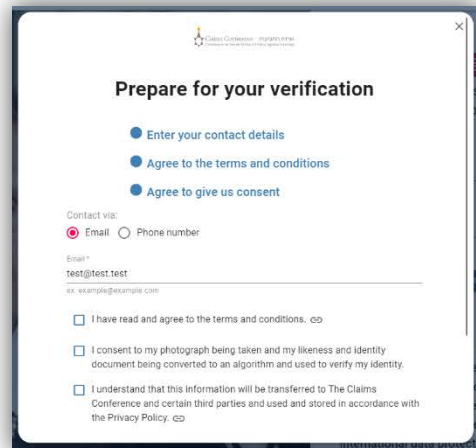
Claims Conference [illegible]

Prepare for your verification

Enter your contact details

Agree to the terms and conditions

Agree to give us consent

Contact via:

Email Phone number

Email *

test@test.test

ex. example@example.com

I have read and agree to the terms and conditions.

I consent to my photograph being taken and my likeness and identity document being converted to an algorithm and used to verify my identity.

I understand that this information will be transferred to The Claims Conference and certain third parties and used and stored in accordance with the Privacy Policy.

×